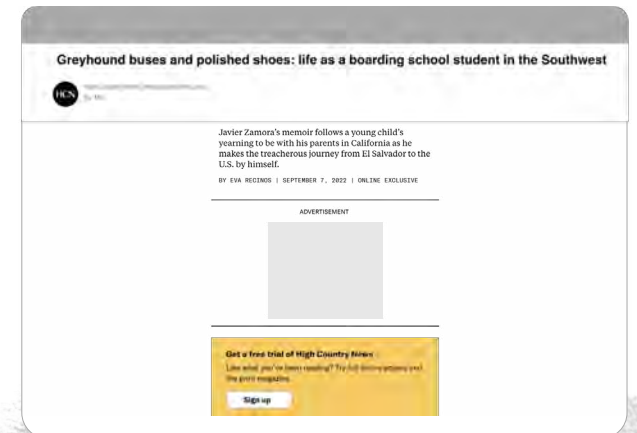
Greyhound buses and polished shoes: life as a boarding school student in the Southwest

HCN

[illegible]

Javier Zamora's memoir follows a young child's yearning to be with his parents in California as he makes the treacherous journey from El Salvador to the U.S. by himself.

BY EVA RECINOS | SEPTEMBER 7, 2022 | ONLINE EXCLUSIVE

ADVERTISEMENT

Get a free trial of High Country News

Like what you've been reading? Try full digital access and the print magazine.

Sign up